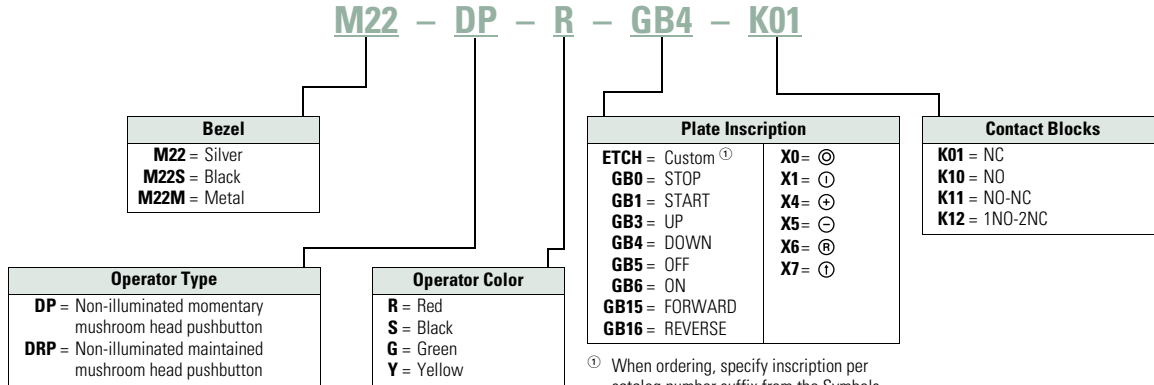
M22 – DP – R – GB4 – K01

Bezel
**M22** = Silver
**M22S** = Black
**M22M** = Metal

Plate Inscription

| | |
|---|---|
| **ETCH** = Custom ① | **X0** = ◎ |
| **GB0** = STOP | **X1** = ⓘ |
| **GB1** = START | **X4** = ⊕ |
| **GB3** = UP | **X5** = ⊖ |
| **GB4** = DOWN | **X6** = Ⓡ |
| **GB5** = OFF | **X7** = ⓘ |
| **GB6** = ON | |
| **GB15** = FORWARD | |
| **GB16** = REVERSE | |

Contact Blocks
**K01** = NC
**K10** = NO
**K11** = NO-NC
**K12** = 1NO-2NC

Operator Type
**DP** = Non-illuminated momentary mushroom head pushbutton
**DRP** = Non-illuminated maintained mushroom head pushbutton

Operator Color
**R** = Red
**S** = Black
**G** = Green
**Y** = Yellow

① When ordering, specify inscription per catalog number suffix from the Symbols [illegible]